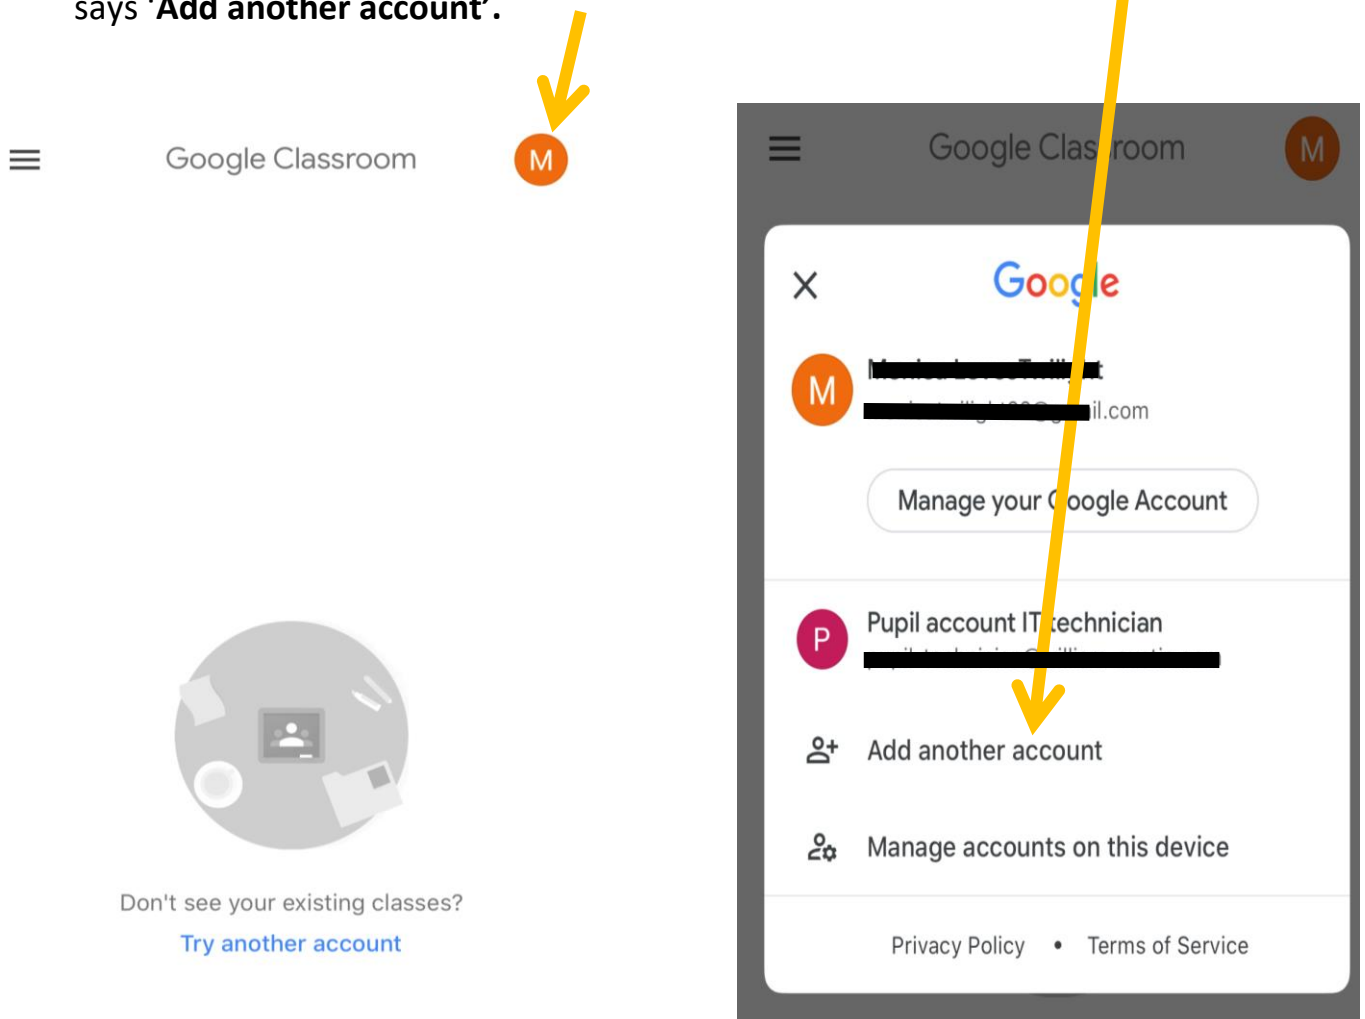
says 'Add another account'.

Google Classroom

M

Don't see your existing classes?

Try another account

Google Classroom

M

Google

M

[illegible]

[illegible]il.com

Manage your Google Account

P

Pupil account IT technician

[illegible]

Add another account

Manage accounts on this device

Privacy Policy • Terms of Service